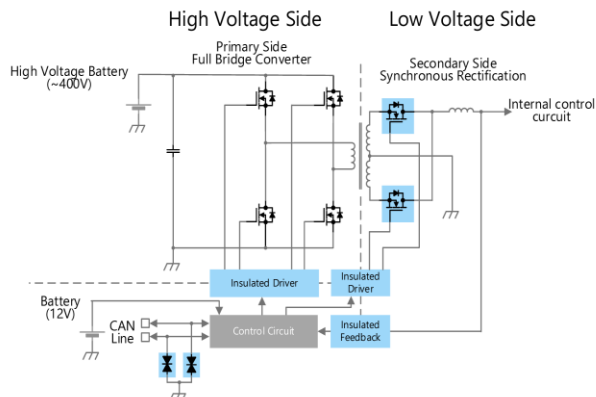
High Voltage Side

Low Voltage Side

Primary Side
Full Bridge Converter

Secondary Side
Synchronous Rectification

High Voltage Battery
(~400V)

Internal control
curcuit

Insulated Driver

Insulated
Driver

Battery
(12V)

CAN
Line

Control Circuit

Insulated
Feedback